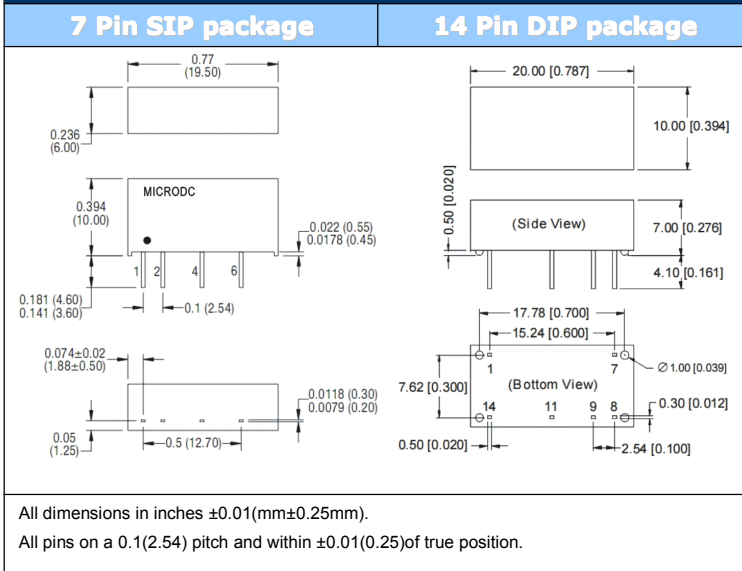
| 7 Pin SIP package | 14 Pin DIP package |
|---|---|

0.77
(19.50)

0.236
(6.00)

MICRODC

0.394
(10.00)

0.022 (0.55)
0.0178 (0.45)

1 2 4 6

0.181 (4.60)
0.141 (3.60)

0.1 (2.54)

0.074±0.02
(1.88±0.50)

0.0118 (0.30)
0.0079 (0.20)

0.05
(1.25)

0.5 (12.70)

20.00 [0.787]

10.00 [0.394]

0.50 [0.020]

(Side View)

7.00 [0.276]

4.10 [0.161]

17.78 [0.700]

15.24 [0.600]

1

7

Ø 1.00 [0.039]

7.62 [0.300]

(Bottom View)

14 11 9 8

0.30 [0.012]

0.50 [0.020]

2.54 [0.100]

All dimensions in inches ±0.01(mm±0.25mm).

All pins on a 0.1(2.54) pitch and within ±0.01(0.25)of true position.